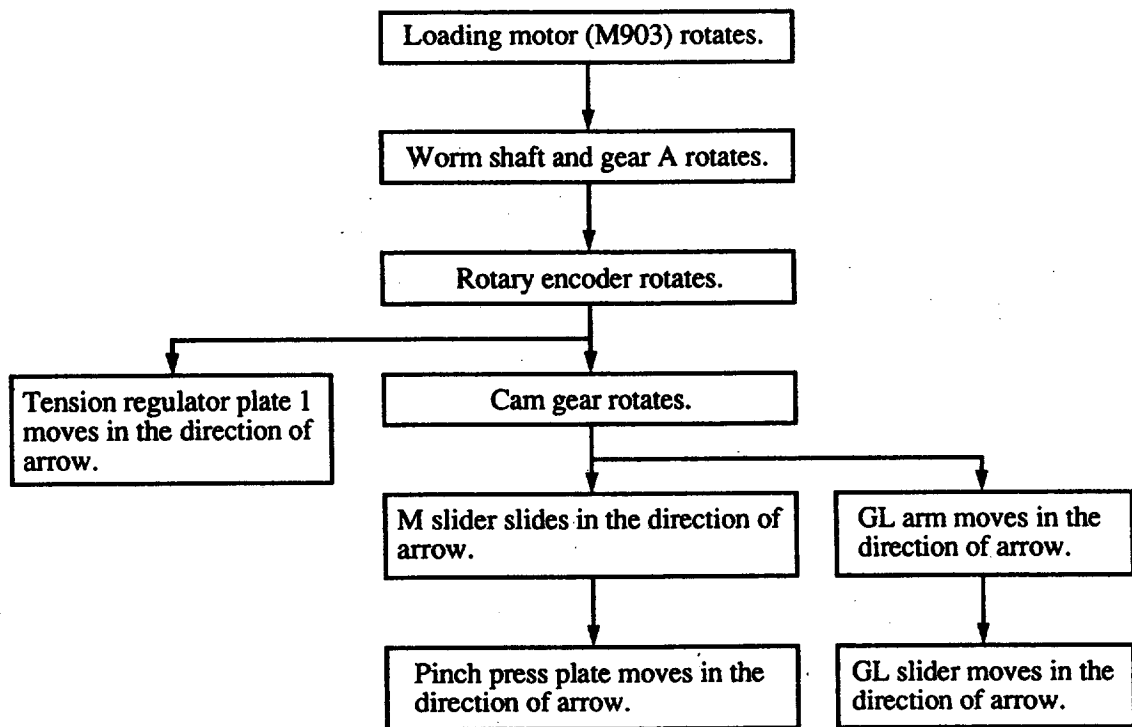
Loading motor (M903) rotates.

Worm shaft and gear A rotates.

Rotary encoder rotates.

Tension regulator plate 1 moves in the direction of arrow.

Cam gear rotates.

M slider slides in the direction of arrow.

GL arm moves in the direction of arrow.

Pinch press plate moves in the direction of arrow.

GL slider moves in the direction of arrow.